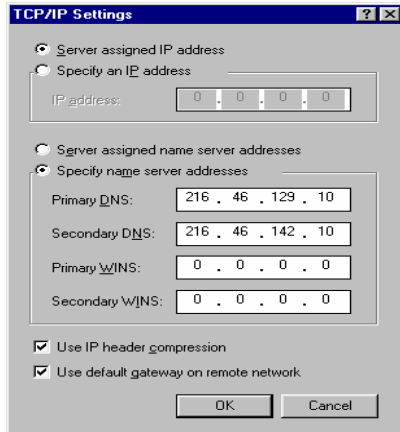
TCP/IP Settings ? X

Server assigned IP address
Specify an IP address

IP address: 0 . 0 . 0 . 0

Server assigned name server addresses
Specify name server addresses

Primary DNS: 216 . 46 . 129 . 10

Secondary DNS: 216 . 46 . 142 . 10

Primary WINS: 0 . 0 . 0 . 0

Secondary WINS: 0 . 0 . 0 . 0

Use IP header compression
Use default gateway on remote network

OK Cancel